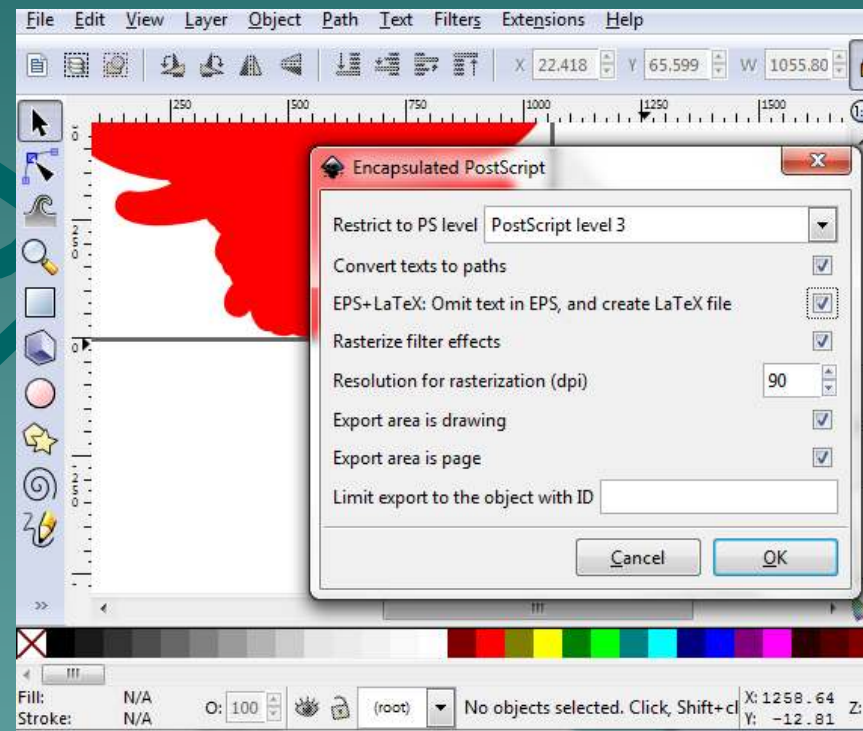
File Edit View Layer Object Path Text Filters Extensions Help

X 22.418 Y 65.599 W 1055.80

250 500 750 1000 1250 1500

Encapsulated PostScript

Restrict to PS level PostScript level 3

Convert texts to paths

EPS+LaTeX: Omit text in EPS, and create LaTeX file

Rasterize filter effects

Resolution for rasterization (dpi) 90

Export area is drawing

Export area is page

Limit export to the object with ID

Cancel OK

Fill: N/A
Stroke: N/A

O: 100

(root)

No objects selected. Click, Shift+cl

X: 1258.64
Y: -12.81

Z: